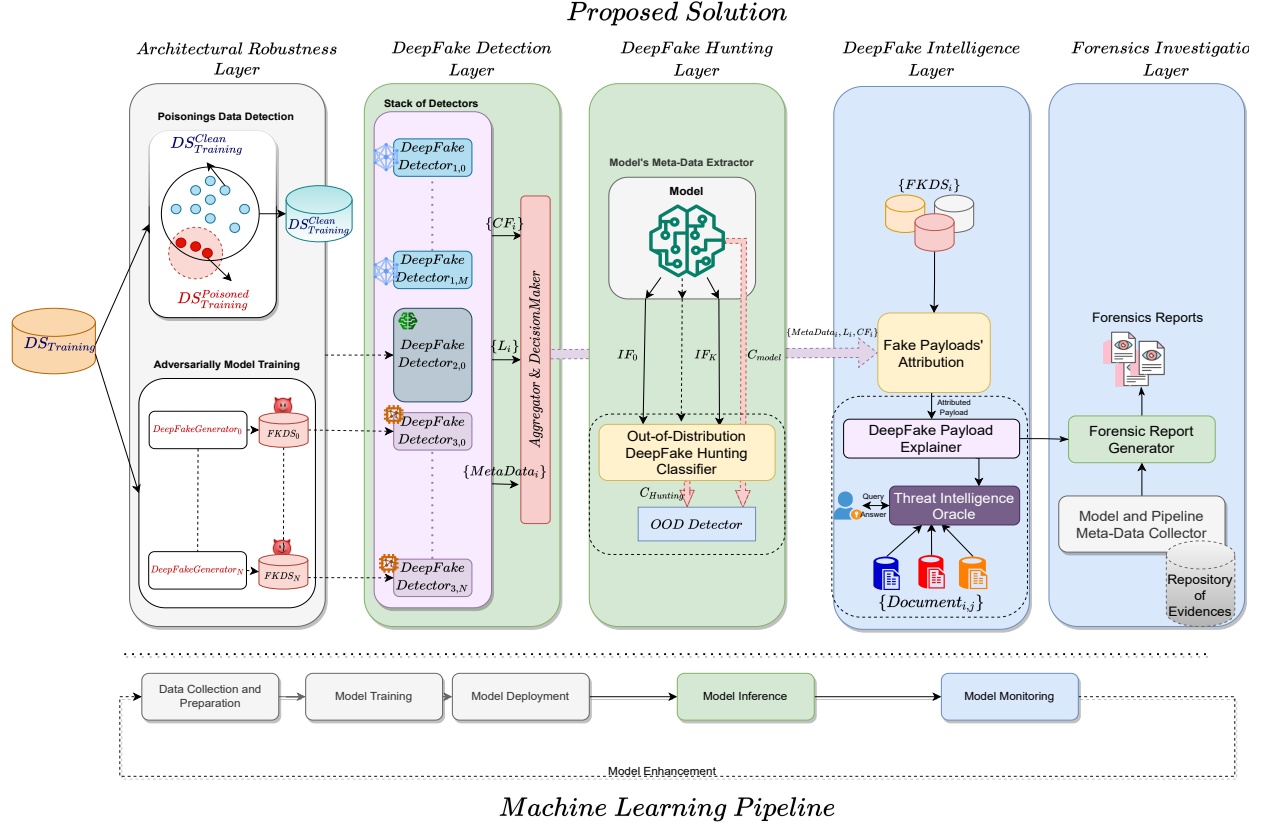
Proposed Solution

Architectural Robustness Layer

DeepFake Detection Layer

DeepFake Hunting Layer

DeepFake Intelligence Layer

Forensics Investigatio Layer

Poisonings Data Detection

$DS^{Clean}_{Training}$

$DS^{Clean}_{Training}$

$DS^{Poisoned}_{Training}$

$DS_{Training}$

Adversarially Model Training

$DeepFakeGenerator_0$

$FKDS_0$

$DeepFakeGenerator_N$

$FKDS_N$

Stack of Detectors

$DeepFake\ Detector_{1,0}$

$DeepFake\ Detector_{1,M}$

$DeepFake\ Detector_{2,0}$

$DeepFake\ Detector_{3,0}$

$DeepFake\ Detector_{3,N}$

$\{CF_i\}$

$\{L_i\}$

$\{MetaData_i\}$

Aggregator & DecisionMaker

Model's Meta-Data Extractor

Model

$IF_0$

$IF_K$

$C_{model}$

Out-of-Distribution DeepFake Hunting Classifier

$C_{Hunting}$

OOD Detector

$\{MetaData_i, L_i, CF_i\}$

$\{FKDS_i\}$

Fake Payloads' Attribution

Attributed Payload

DeepFake Payload Explainer

Query

Answer

Threat Intelligence Oracle

$\{Document_{i,j}\}$

Forensics Reports

Forensic Report Generator

Model and Pipeline Meta-Data Collector

Repository of Evidences

Data Collection and Preparation

Model Training

Model Deployment

Model Inference

Model Monitoring

Model Enhancement

Machine Learning Pipeline